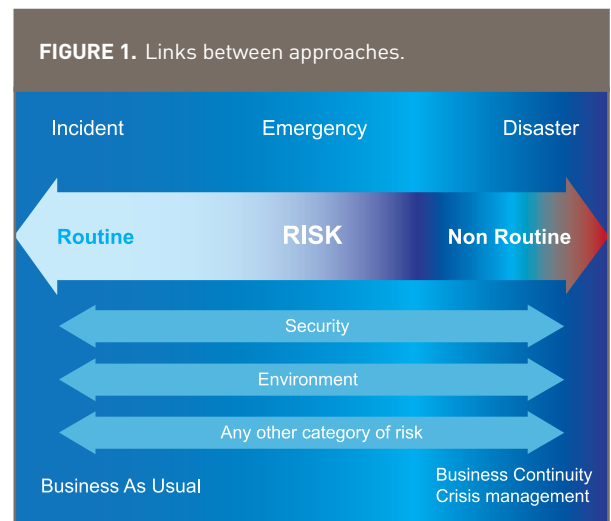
**FIGURE 1.** Links between approaches.

Incident Emergency Disaster

Routine RISK Non Routine

Security

Environment

Any other category of risk

Business As Usual

Business Continuity
Crisis management